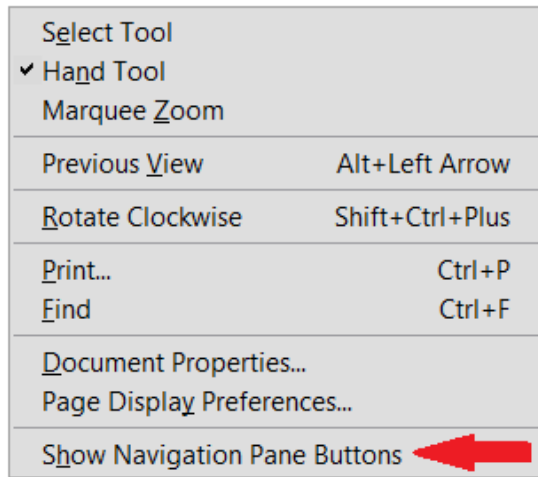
Select Tool
✔ Hand Tool
Marquee Zoom

Previous View	Alt+Left Arrow

Rotate Clockwise	Shift+Ctrl+Plus

Print...	Ctrl+P
Find	Ctrl+F

Document Properties...
Page Display Preferences...

Show Navigation Pane Buttons